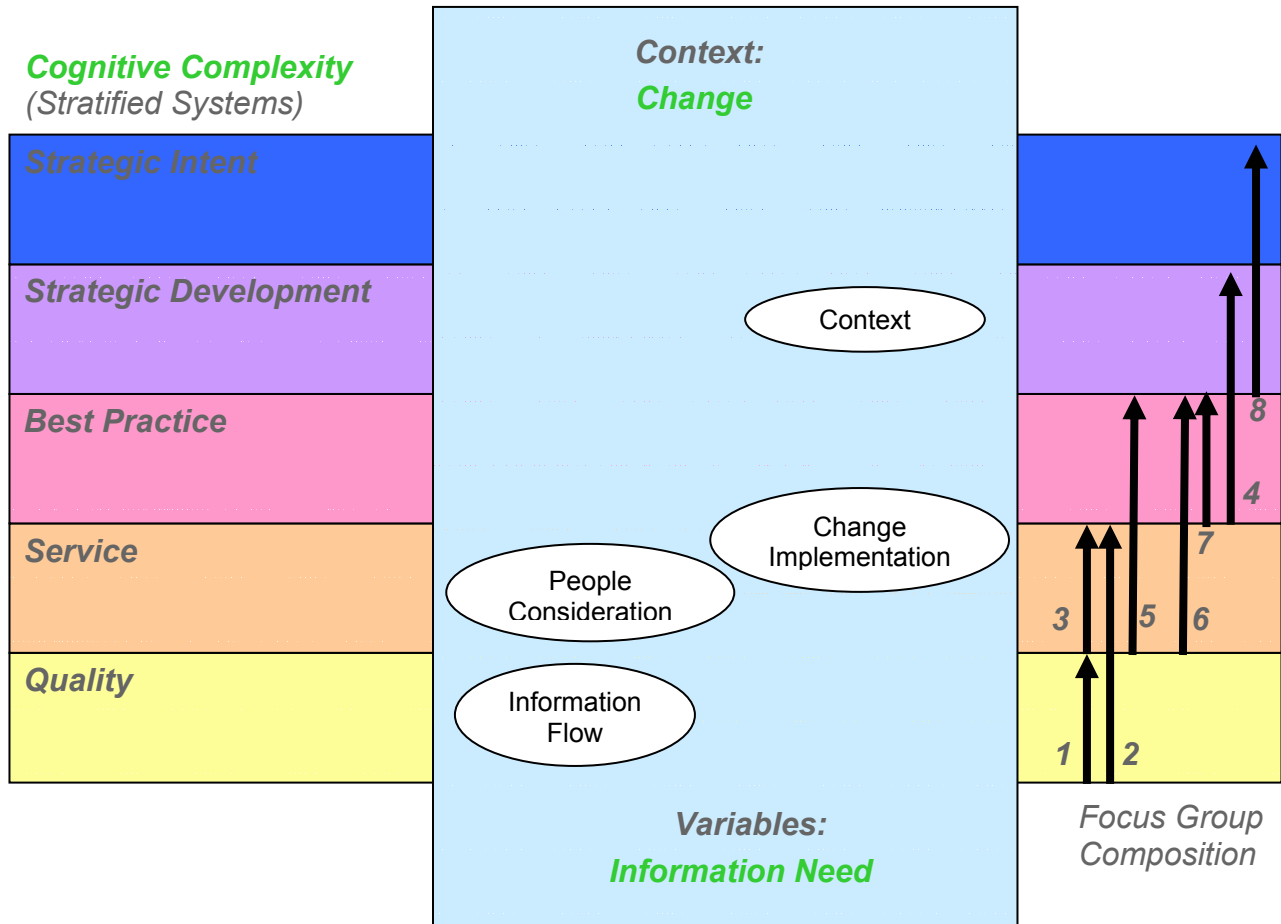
Cognitive Complexity
(Stratified Systems)

Context:
Change

Strategic Intent

Strategic Development

Context

Best Practice

Service

Change Implementation

People Consideration

Quality

Information Flow

Variables:
Information Need

8
4
7
3
5
6
1
2

Focus Group Composition